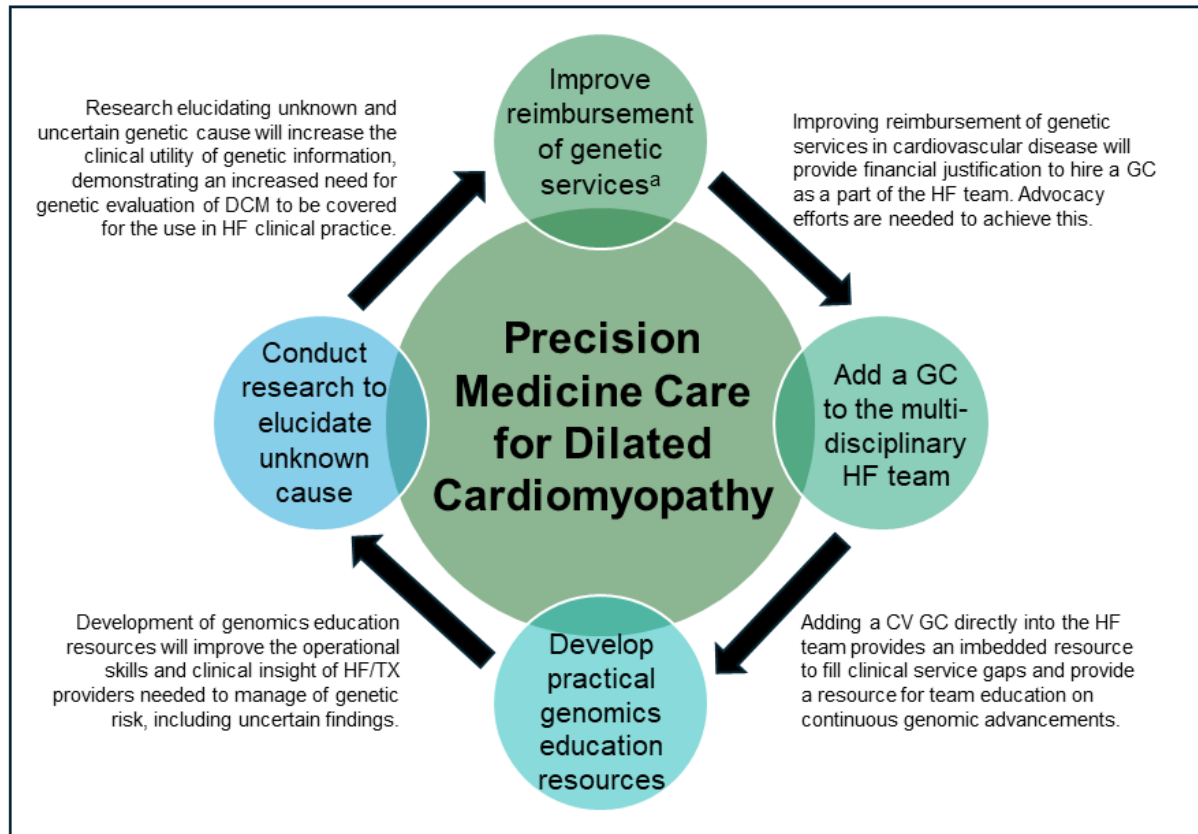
Research elucidating unknown and uncertain genetic cause will increase the clinical utility of genetic information, demonstrating an increased need for genetic evaluation of DCM to be covered for the use in HF clinical practice.

Improve reimbursement of genetic services$^{a}$

Improving reimbursement of genetic services in cardiovascular disease will provide financial justification to hire a GC as a part of the HF team. Advocacy efforts are needed to achieve this.

Conduct research to elucidate unknown cause

Precision Medicine Care for Dilated Cardiomyopathy

Add a GC to the multi-disciplinary HF team

Development of genomics education resources will improve the operational skills and clinical insight of HF/TX providers needed to manage of genetic risk, including uncertain findings.

Develop practical genomics education resources

Adding a CV GC directly into the HF team provides an imbedded resource to fill clinical service gaps and provide a resource for team education on continuous genomic advancements.